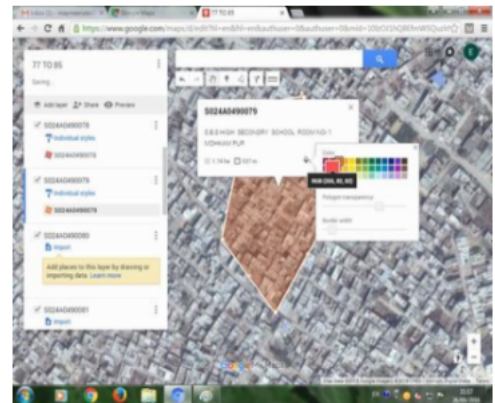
77 TO 85

https://www.google.com/maps/d/edit?hl=en&hl=en&authuser=0&authuser=0&mid=

77 TO 85

Saving...

Add layer Share Preview

S024A0490078

Individual styles

S024A0490078

S024A0490079

Individual styles

S024A0490079

S024A0490080

Import

Add places to this layer by drawing or importing data. Learn more

S024A0490081

Import

S024A0490079

D.B.S HIGH SECONDARY SCHOOL ROOM NO-1 VOHAJU PUR

Color

RGB (255, 82, 82)

Polygon transparency

Border width